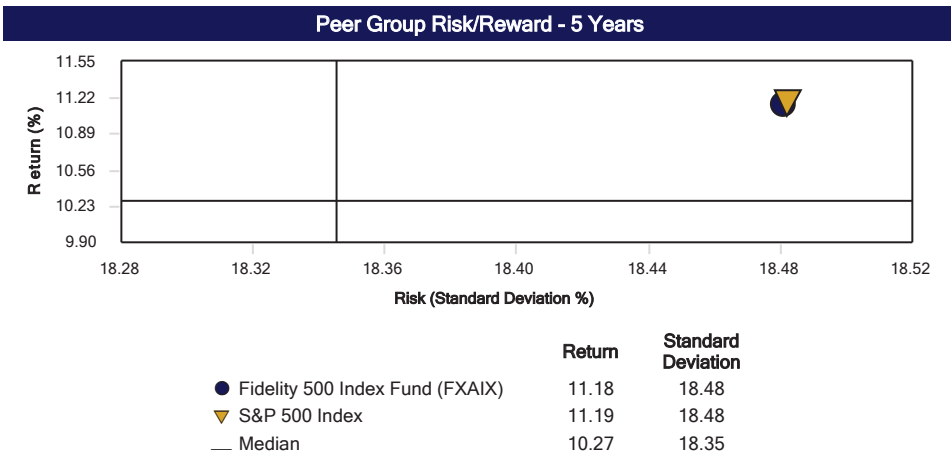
Peer Group Risk/Reward - 5 Years

11.55
11.22
10.89
10.56
10.23
9.90

R eturn (%)

18.28
18.32
18.36
18.40
18.44
18.48
18.52

Risk (Standard Deviation %)

| | Return | Standard Deviation |
|---|---|---|
| Fidelity 500 Index Fund (FXAIX) | 11.18 | 18.48 |
| S&P 500 Index | 11.19 | 18.48 |
| Median | 10.27 | 18.35 |